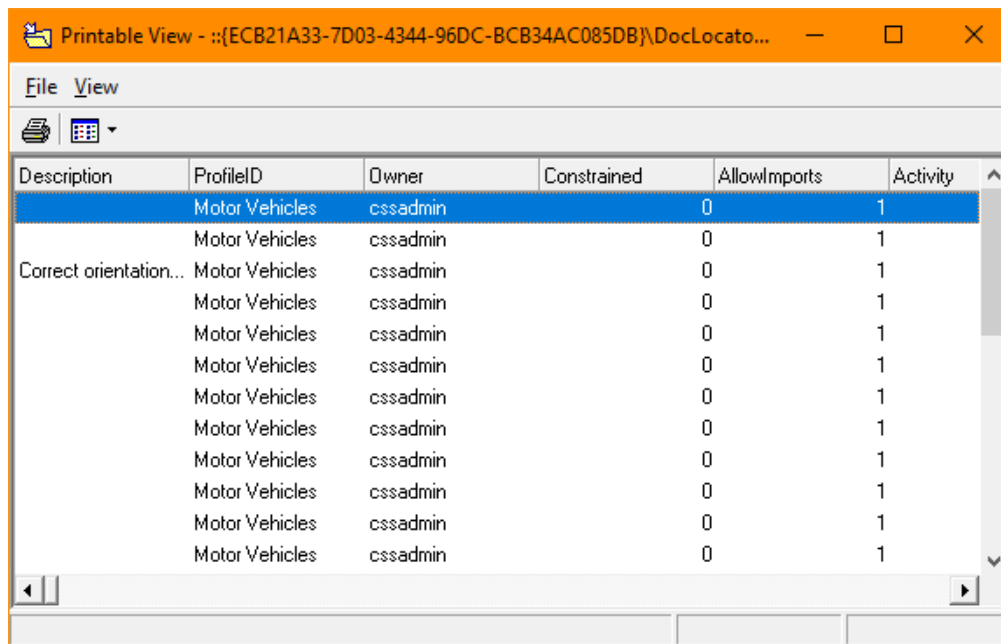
Printable View - ::{ECB21A33-7D03-4344-96DC-BCB34AC085DB}\DocLocato...

File View

| Description | ProfileID | Owner | Constrained | AllowImports | Activity |
|---|---|---|---|---|---|
| | Motor Vehicles | cssadmin | 0 | 1 | |
| | Motor Vehicles | cssadmin | 0 | 1 | |
| Correct orientation... | Motor Vehicles | cssadmin | 0 | 1 | |
| | Motor Vehicles | cssadmin | 0 | 1 | |
| | Motor Vehicles | cssadmin | 0 | 1 | |
| | Motor Vehicles | cssadmin | 0 | 1 | |
| | Motor Vehicles | cssadmin | 0 | 1 | |
| | Motor Vehicles | cssadmin | 0 | 1 | |
| | Motor Vehicles | cssadmin | 0 | 1 | |
| | Motor Vehicles | cssadmin | 0 | 1 | |
| | Motor Vehicles | cssadmin | 0 | 1 | |
| | Motor Vehicles | cssadmin | 0 | 1 | |